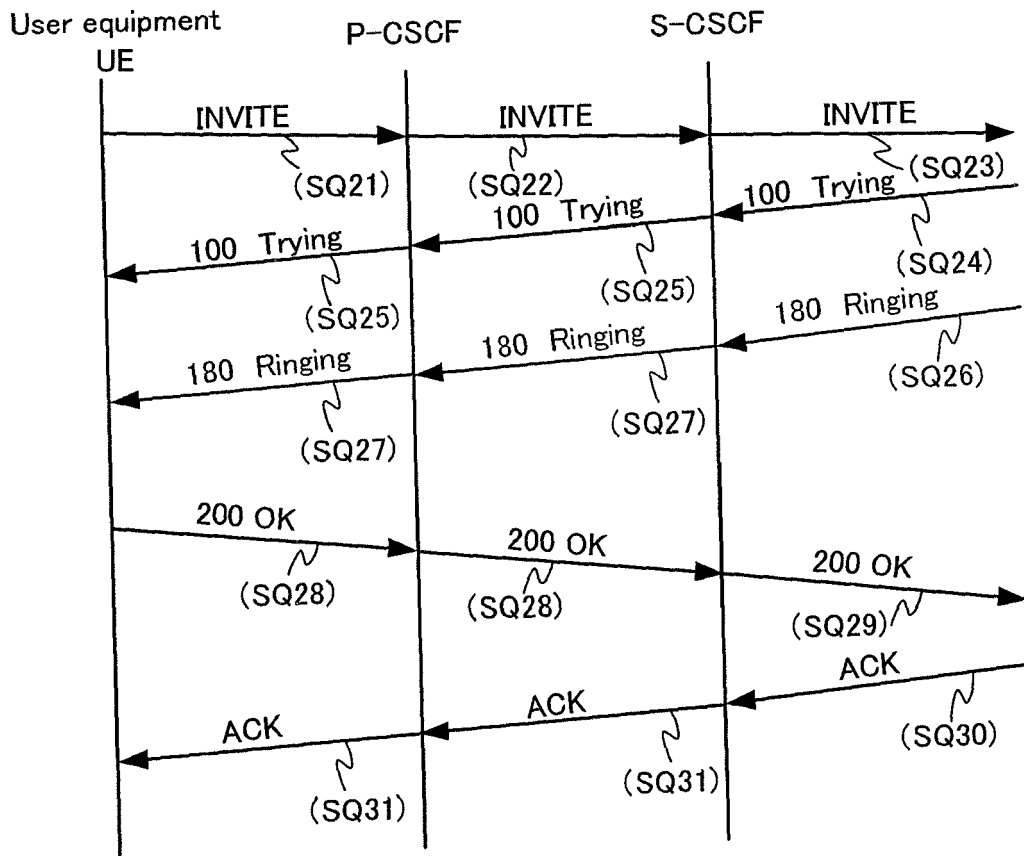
User equipment
UE

P-CSCF

S-CSCF

INVITE
(SQ21)

INVITE
(SQ22)

INVITE
(SQ23)

100 Trying
(SQ24)

100 Trying
(SQ25)

100 Trying
(SQ25)

180 Ringing
(SQ26)

180 Ringing
(SQ27)

180 Ringing
(SQ27)

200 OK
(SQ28)

200 OK
(SQ28)

200 OK
(SQ29)

ACK
(SQ30)

ACK
(SQ31)

ACK
(SQ31)